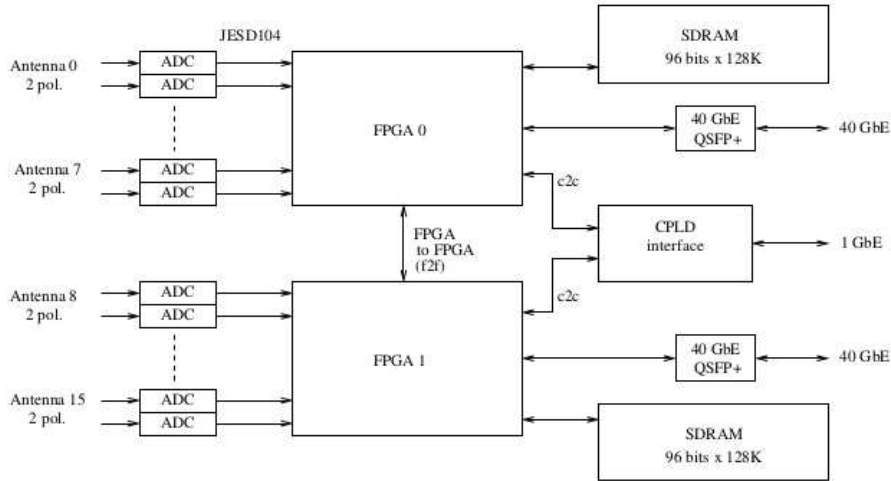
JESD104

Antenna 0
2 pol.

ADC
ADC

Antenna 7
2 pol.

ADC
ADC

FPGA 0

SDRAM
96 bits x 128K

40 GbE
QSFP+

40 GbE

c2c

FPGA
to FPGA
(f2f)

CPLD
interface

1 GbE

c2c

Antenna 8
2 pol.

ADC
ADC

Antenna 15
2 pol.

ADC
ADC

FPGA 1

40 GbE
QSFP+

40 GbE

SDRAM
96 bits x 128K